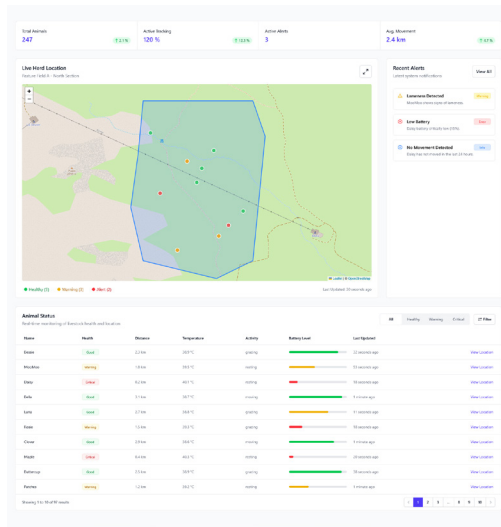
Total Animals
247
↑ 2.1%

Active Tracking
120 %
↑ 12.5%

Active Alerts
3

Avg. Movement
2.4 km
↑ 8.7%

Live Herd Location
Pasture Field A - North Section

+
−

Leaflet | © OpenStreetMap

● Healthy (5) ● Warning (3) ● Alert (2)

Last Updated: 30 seconds ago

Recent Alerts
Latest system notifications

View All

Lameness Detected
MooMoo shows signs of lameness
Warning

Low Battery
Daisy battery critically low (15%)
Alert

No Movement Detected
Daisy has not moved in the last 24 hours
Info

Animal Status
Real-time monitoring of livestock health and location

All Healthy Warning Critical Filter

| Name | Health | Distance | Temperature | Activity | Battery Level | Last Updated | |
|---|---|---|---|---|---|---|---|
| Bessie | Good | 2.2 km | 38.5°C | grazing | | 30 seconds ago | View Location |
| MooMoo | Warning | 1.8 km | 39.2°C | resting | | 55 seconds ago | View Location |
| Daisy | Critical | 0.2 km | 40.1°C | resting | | 15 seconds ago | View Location |
| Bella | Good | 3.1 km | 38.7°C | grazing | | 1 minute ago | View Location |
| Lulu | Good | 2.7 km | 38.6°C | grazing | | 2 minutes ago | View Location |
| Rosie | Warning | 1.3 km | 39.5°C | resting | | 50 seconds ago | View Location |
| Clover | Good | 2.9 km | 38.8°C | resting | | 3 minutes ago | View Location |
| Maple | Critical | 0.4 km | 40.3°C | resting | | 20 seconds ago | View Location |
| Buttercup | Good | 2.5 km | 38.5°C | grazing | | 45 seconds ago | View Location |
| Daisies | Warning | 1.5 km | 39.4°C | resting | | 1 minute ago | View Location |

Showing 1 to 10 of 10 results

‹ 1 2 3 ... 8 9 10 ›